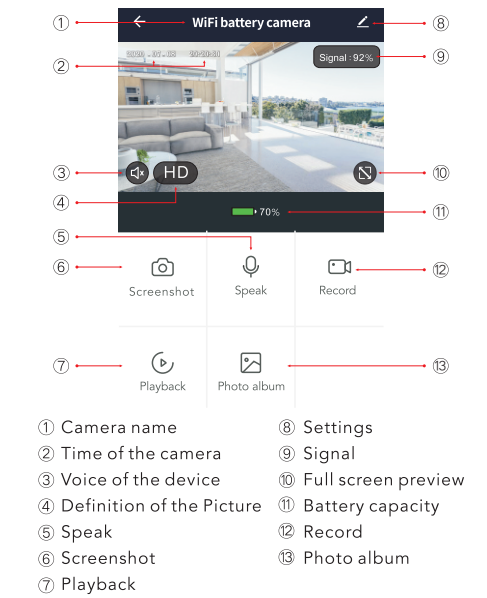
①
WiFi battery camera
⑧
②
2020 - 02 - 08 20:50:56
Signal : 92%
⑨
③
HD
⑩
④
70%
⑪
⑤
⑥
Screenshot
Speak
Record
⑫
⑦
Playback
Photo album
⑬

① Camera name
② Time of the camera
③ Voice of the device
④ Definition of the Picture
⑤ Speak
⑥ Screenshot
⑦ Playback

⑧ Settings
⑨ Signal
⑩ Full screen preview
⑪ Battery capacity
⑫ Record
⑬ Photo album